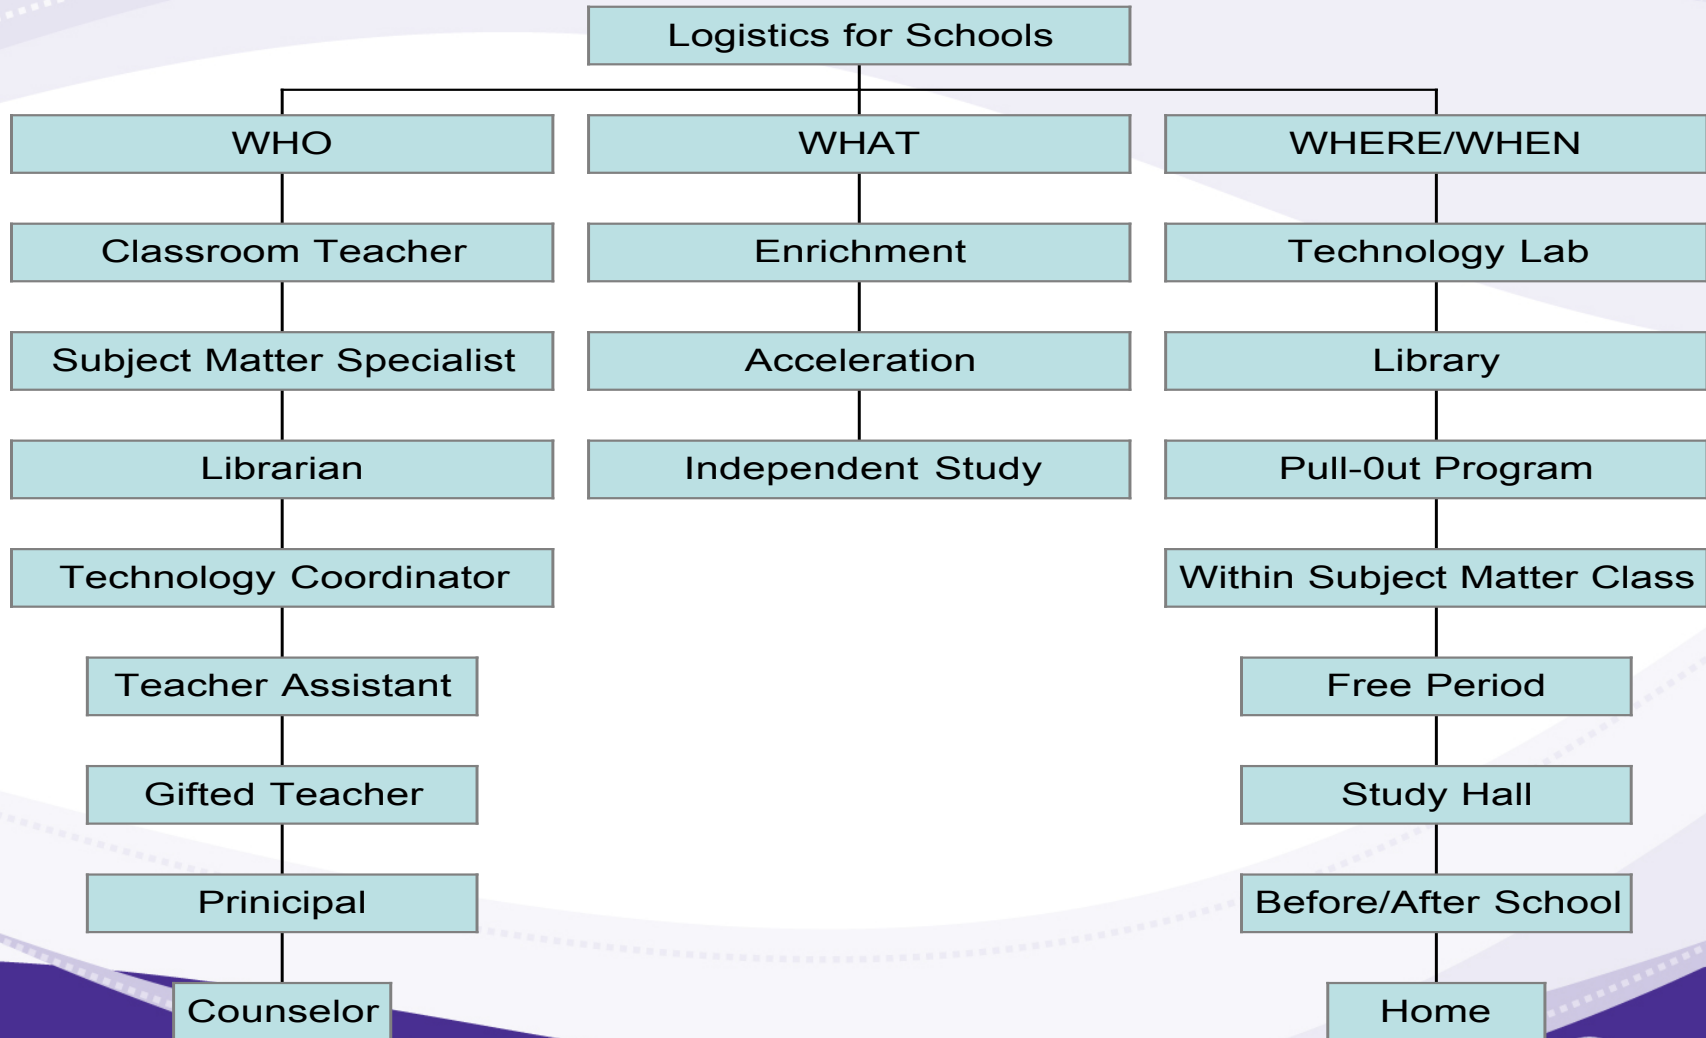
Logistics for Schools

WHO

Classroom Teacher

Subject Matter Specialist

Librarian

Technology Coordinator

Teacher Assistant

Gifted Teacher

Prinicipal

Counselor

WHAT

Enrichment

Acceleration

Independent Study

WHERE/WHEN

Technology Lab

Library

Pull-0ut Program

Within Subject Matter Class

Free Period

Study Hall

Before/After School

Home